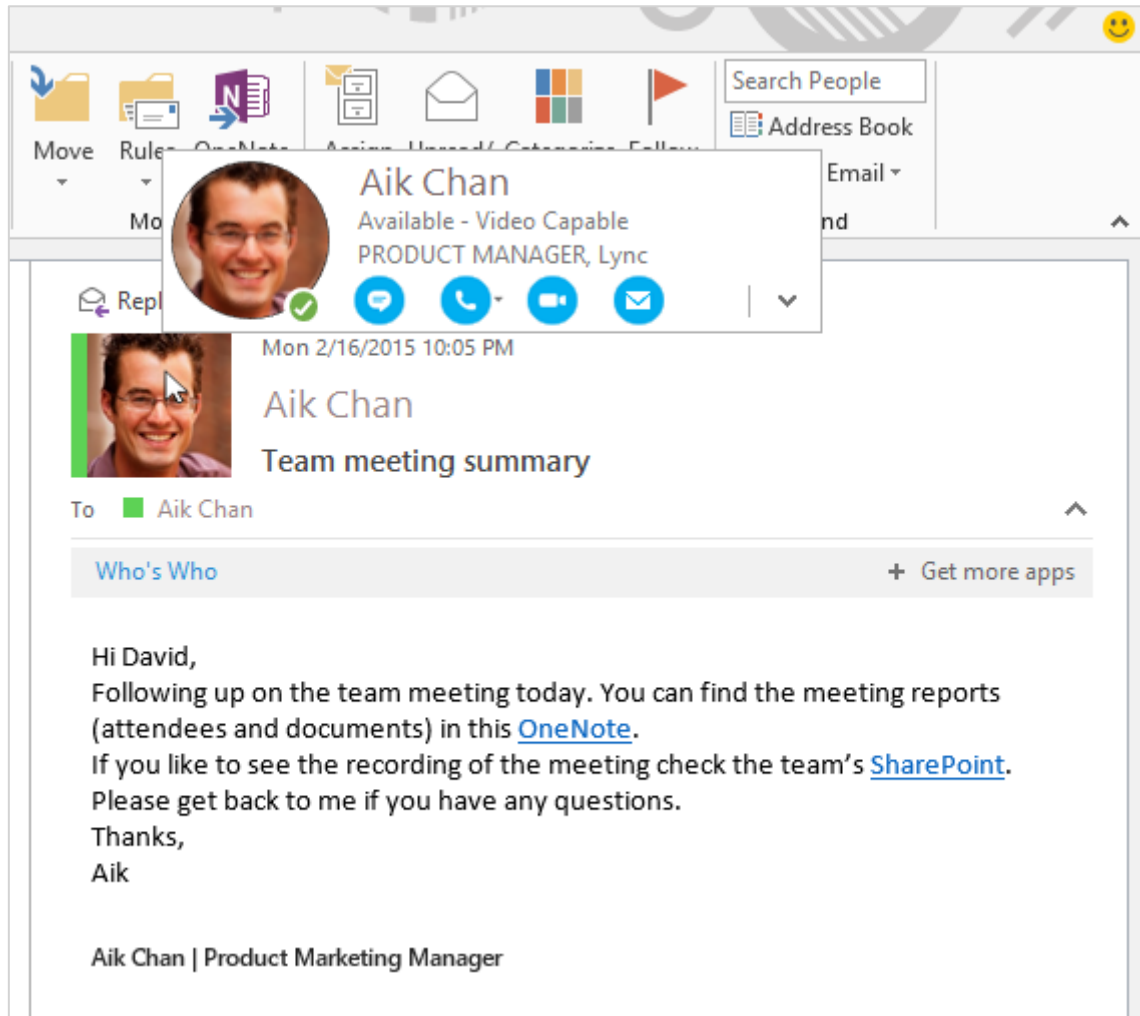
Move
Rules
OneNote
Mo
Assign
Unread/
Categorize
Follow
Search People
Address Book
Email
nd

Aik Chan
Available - Video Capable
PRODUCT MANAGER, Lync

Repl

Mon 2/16/2015 10:05 PM
Aik Chan
Team meeting summary
To Aik Chan

Who's Who
+ Get more apps

Hi David,
Following up on the team meeting today. You can find the meeting reports (attendees and documents) in this OneNote.
If you like to see the recording of the meeting check the team's SharePoint.
Please get back to me if you have any questions.
Thanks,
Aik

Aik Chan | Product Marketing Manager